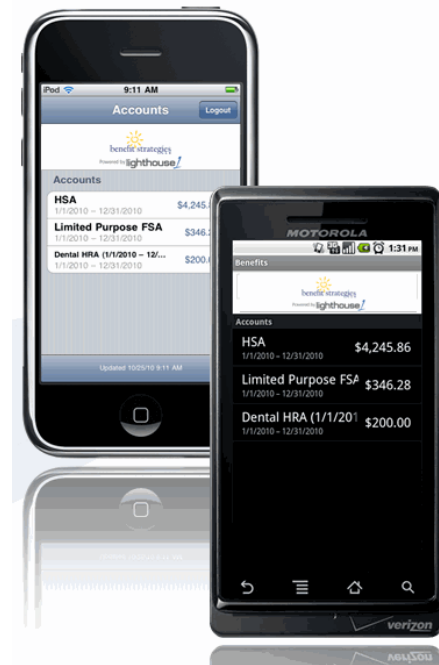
iPod
9:11 AM
Accounts
Logout
benefit strategies
Powered by lighthouse

Accounts
HSA
1/1/2010 – 12/31/2010
$4,245.
Limited Purpose FSA
1/1/2010 – 12/31/2010
$346.
Dental HRA (1/1/2010 – 12/...
1/1/2010 – 12/31/2010
$200.

Updated 10/25/10 9:11 AM

MOTOROLA
1:31 PM
Benefits
benefit strategies
Powered by lighthouse

Accounts
HSA
1/1/2010 – 12/31/2010
$4,245.86
Limited Purpose FSA
1/1/2010 – 12/31/2010
$346.28
Dental HRA (1/1/201
1/1/2010 – 12/31/2010
$200.00

verizon